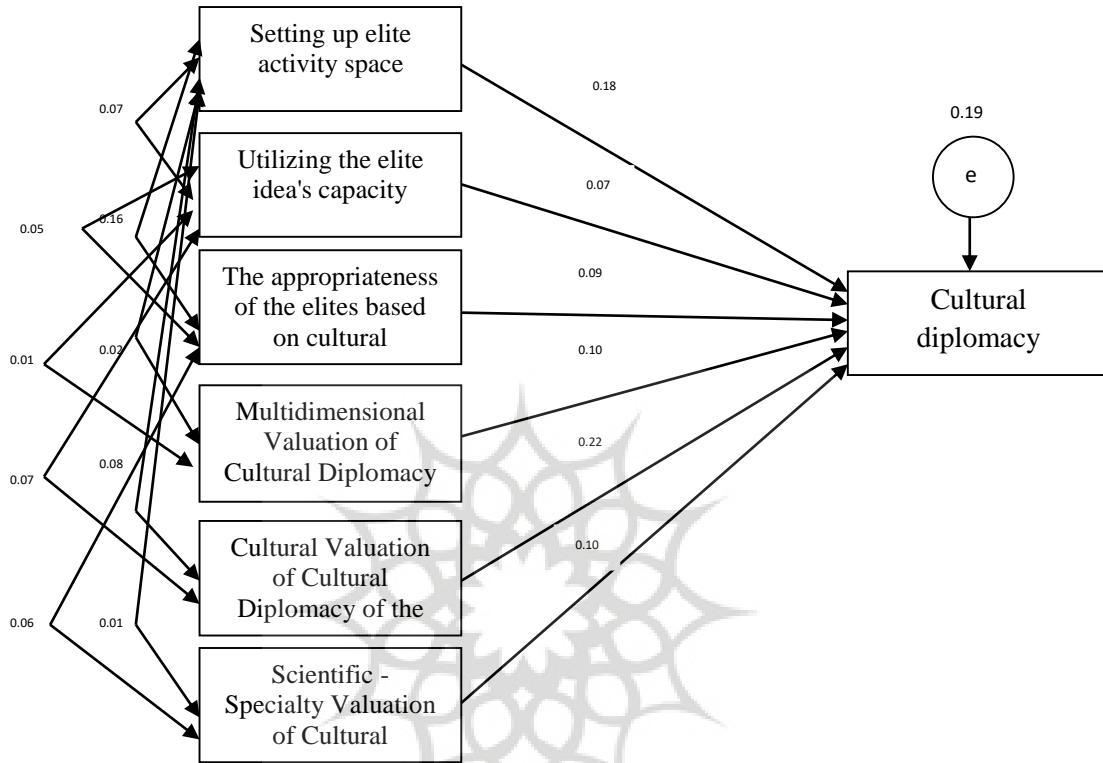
Setting up elite activity space

Utilizing the elite idea's capacity

The appropriateness of the elites based on cultural

Multidimensional Valuation of Cultural Diplomacy

Cultural Valuation of Cultural Diplomacy of the

Scientific - Specialty Valuation of Cultural

0.07

0.05

0.16

0.01

0.02

0.07

0.08

0.06

0.01

0.18

0.07

0.09

0.10

0.22

0.10

0.19

e

Cultural diplomacy